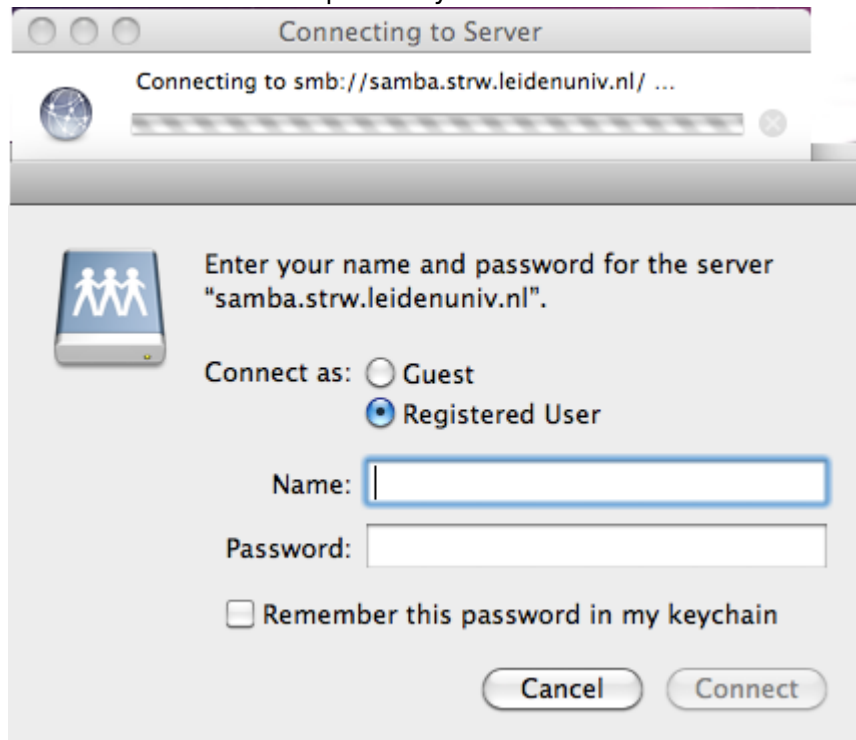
Connecting to Server

Connecting to smb://samba.strw.leidenuniv.nl/ ...

Enter your name and password for the server "samba.strw.leidenuniv.nl".

Connect as: Guest
Registered User

Name:

Password:

Remember this password in my keychain

Cancel

Connect